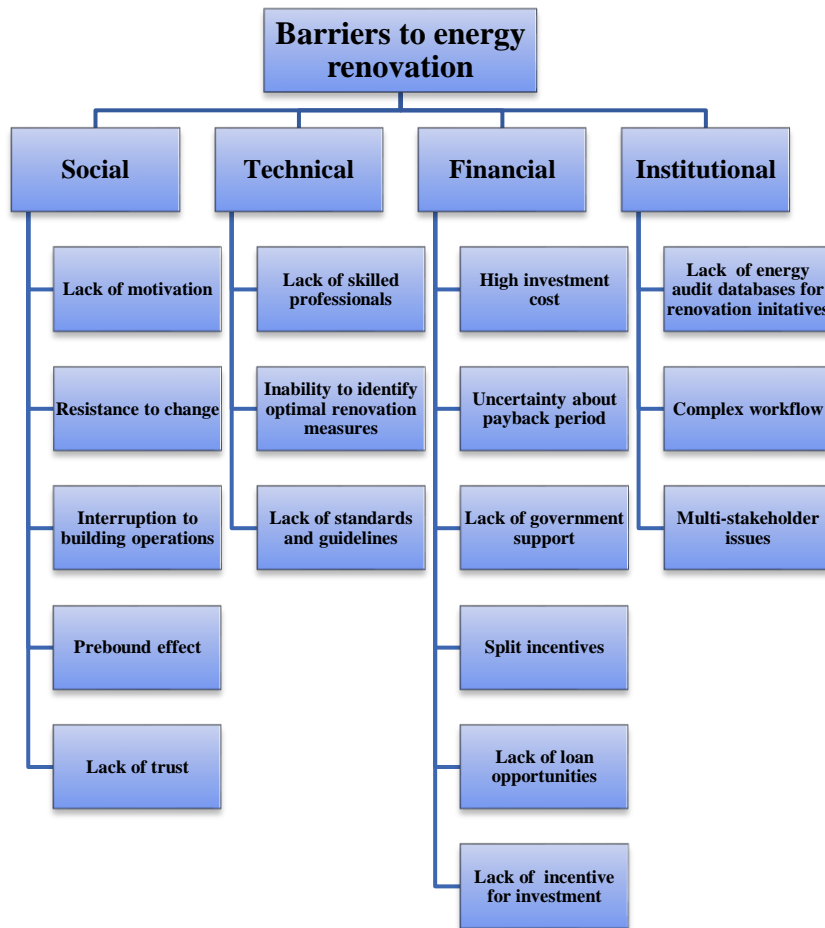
Barriers to energy renovation

Social

Lack of motivation

Resistance to change

Interruption to building operations

Prebound effect

Lack of trust

Technical

Lack of skilled professionals

Inability to identify optimal renovation measures

Lack of standards and guidelines

Financial

High investment cost

Uncertainty about payback period

Lack of government support

Split incentives

Lack of loan opportunities

Lack of incentive for investment

Institutional

Lack of energy audit databases for renovation initatives

Complex workflow

Multi-stakeholder issues